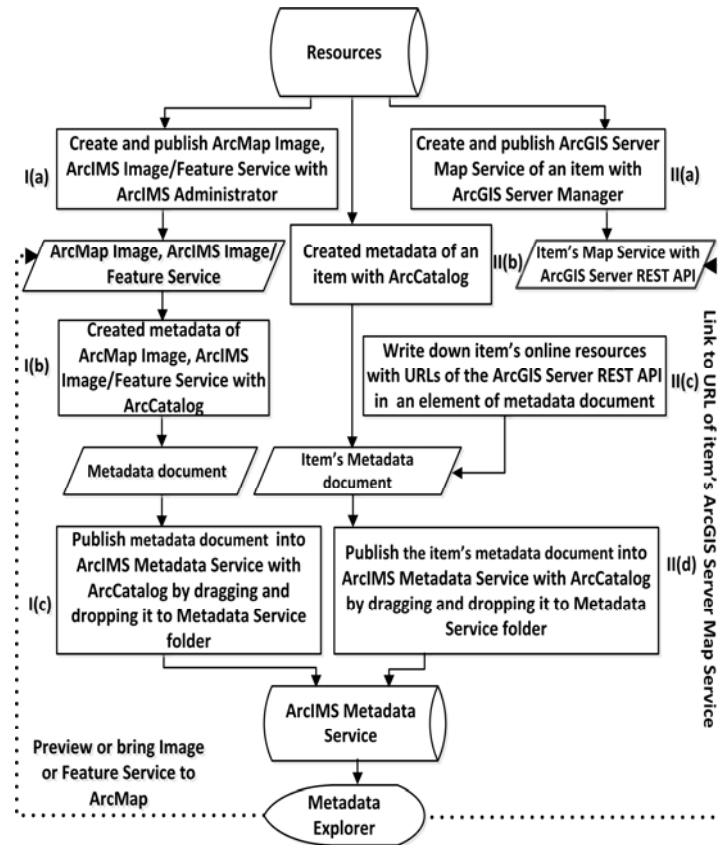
Resources

I(a)

Create and publish ArcMap Image, ArcIMS Image/Feature Service with ArcIMS Administrator

Create and publish ArcGIS Server Map Service of an item with ArcGIS Server Manager

II(a)

ArcMap Image, ArcIMS Image/ Feature Service

Created metadata of an item with ArcCatalog

II(b)

Item's Map Service with ArcGIS Server REST API

I(b)

Created metadata of ArcMap Image, ArcIMS Image/Feature Service with ArcCatalog

Write down item's online resources with URLs of the ArcGIS Server REST API in an element of metadata document

II(c)

Metadata document

Item's Metadata document

I(c)

Publish metadata document into ArcIMS Metadata Service with ArcCatalog by dragging and dropping it to Metadata Service folder

Publish the item's metadata document into ArcIMS Metadata Service with ArcCatalog by dragging and dropping it to Metadata Service folder

II(d)

ArcIMS Metadata Service

Preview or bring Image or Feature Service to ArcMap

Metadata Explorer

Link to URL of item's ArcGIS Server Map Service